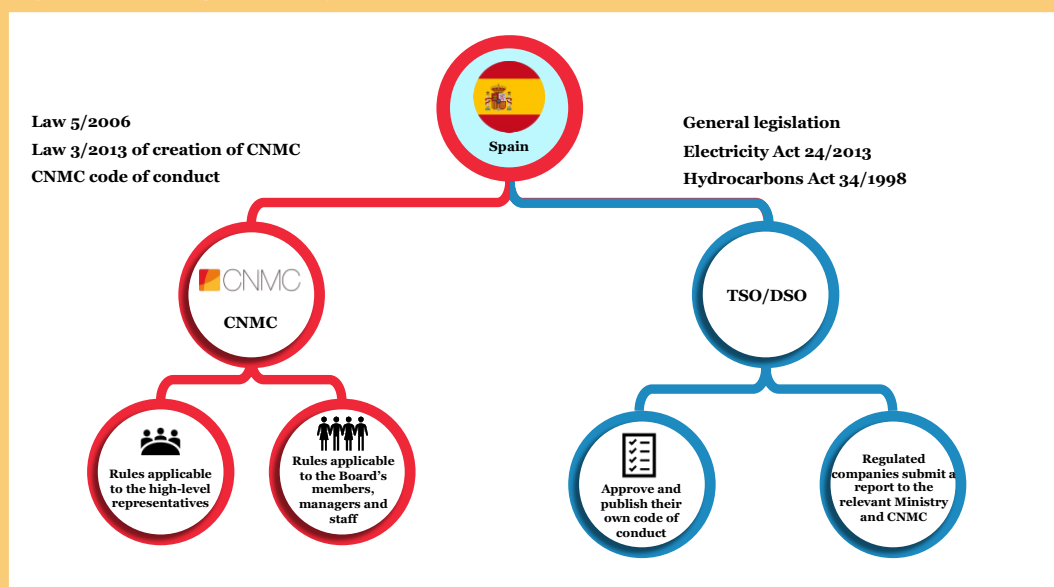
Spain

Law 5/2006
Law 3/2013 of creation of CNMC
CNMC code of conduct

General legislation
Electricity Act 24/2013
Hydrocarbons Act 34/1998

CNMC

CNMC

TSO/DSO

Rules applicable to the high-level representatives

Rules applicable to the Board's members, managers and staff

Approve and publish their own code of conduct

Regulated companies submit a report to the relevant Ministry and CNMC